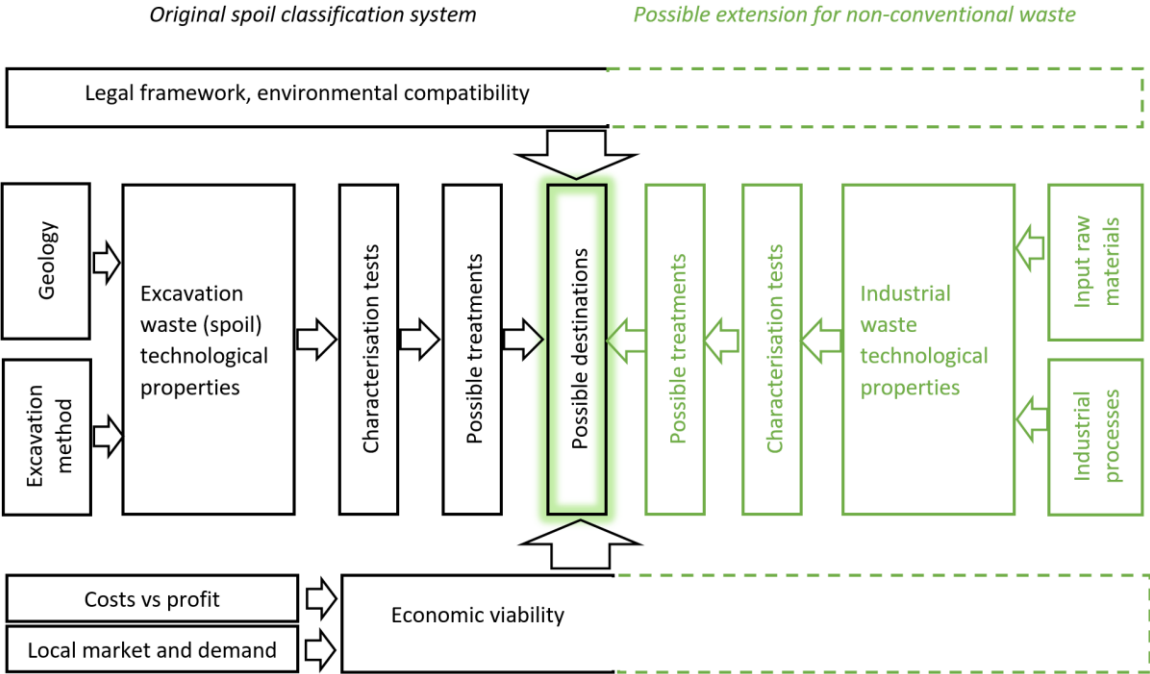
Original spoil classification system

Possible extension for non-conventional waste

Legal framework, environmental compatibility

Geology

Excavation method

Excavation waste (spoil) technological properties

Characterisation tests

Possible treatments

Possible destinations

Possible treatments

Characterisation tests

Industrial waste technological properties

Input raw materials

Industrial processes

Costs vs profit

Local market and demand

Economic viability